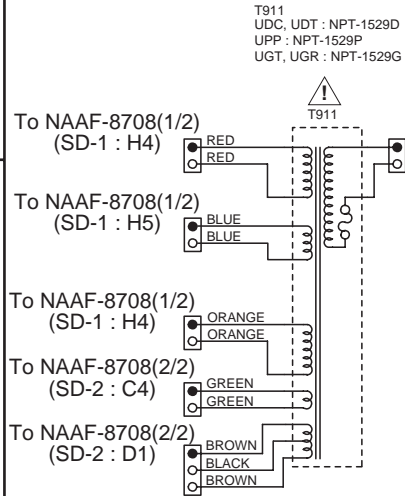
T911
UDC, UDT : NPT-1529D
UPP : NPT-1529P
UGT, UGR : NPT-1529G

!
T911

To NAAF-8708(1/2)
(SD-1 : H4)
RED
RED

To NAAF-8708(1/2)
(SD-1 : H5)
BLUE
BLUE

To NAAF-8708(1/2)
(SD-1 : H4)
ORANGE
ORANGE

To NAAF-8708(2/2)
(SD-2 : C4)
GREEN
GREEN

To NAAF-8708(2/2)
(SD-2 : D1)
BROWN
BLACK
BROWN